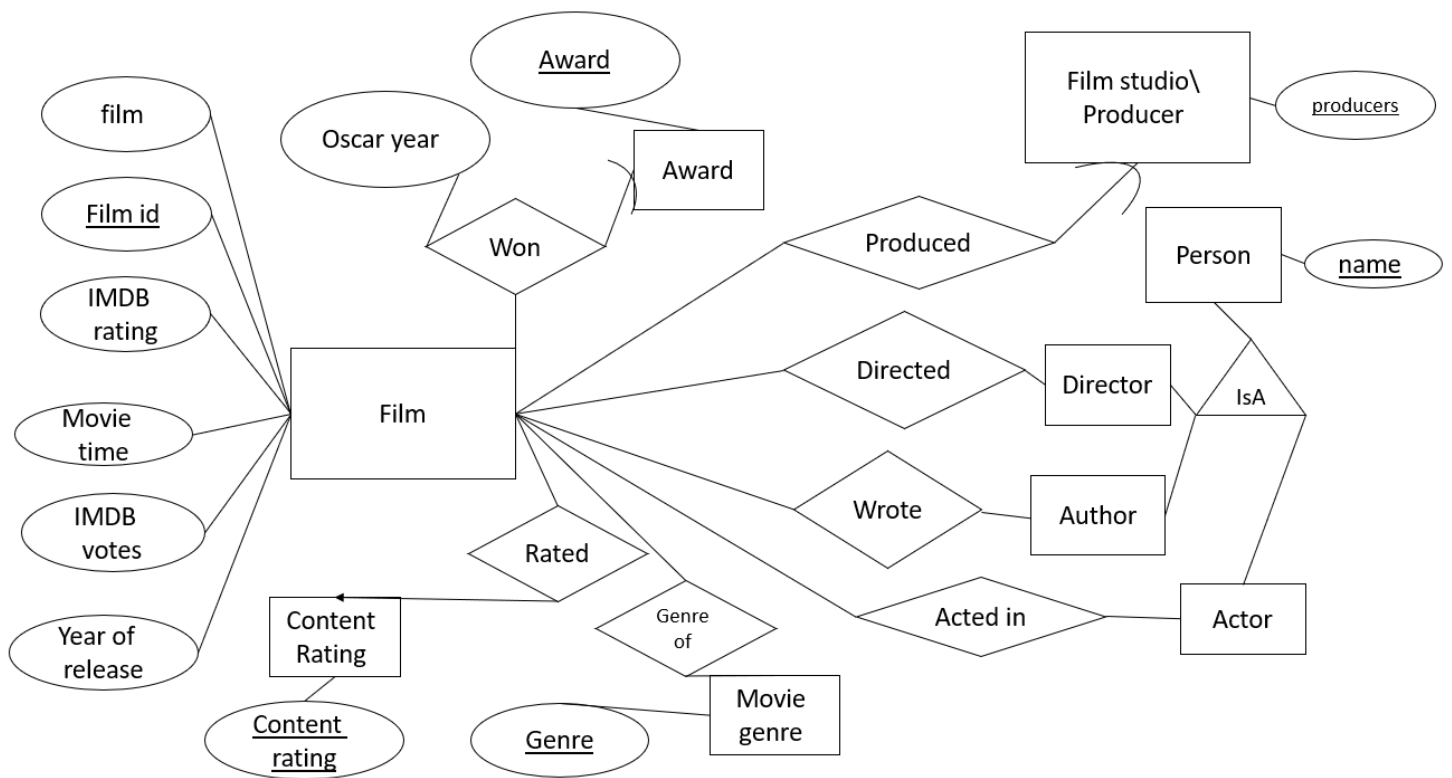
Award

Oscar year

Award

Won

Film studio\ Producer

producers

film

Film id

IMDB rating

Movie time

IMDB votes

Year of release

Produced

Person

name

Directed

Director

IsA

Film

Wrote

Author

Rated

Genre of

Acted in

Actor

Content Rating

Content rating

Genre

Movie genre